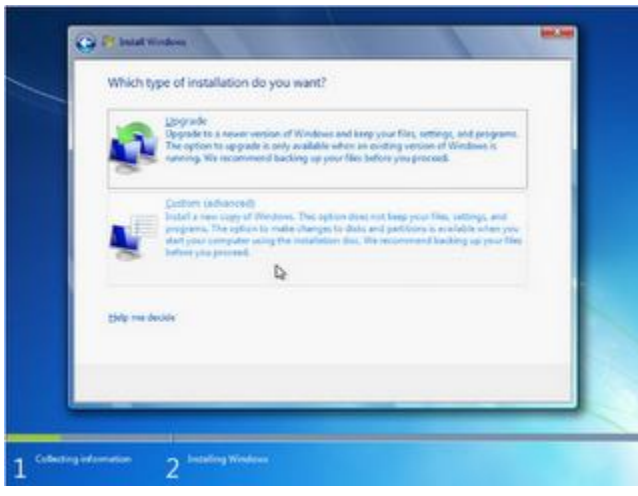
Install Windows

Which type of installation do you want?

Upgrade
Upgrade to a newer version of Windows and keep your files, settings, and programs. The option to upgrade is only available when an existing version of Windows is running. We recommend backing up your files before you proceed.

Custom (advanced)
Install a new copy of Windows. This option does not keep your files, settings, and programs. The option to make changes to disks and partitions is available when you start your computer using the installation disc. We recommend backing up your files before you proceed.

Help me decide

1 Collecting information

2 Installing Windows